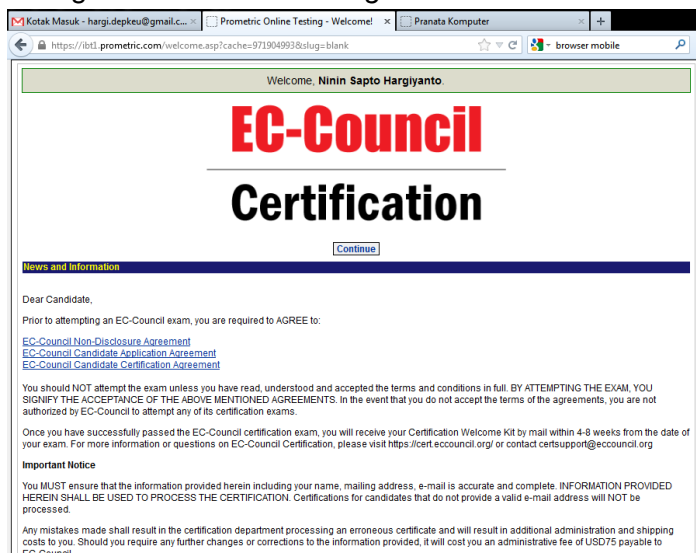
Kotak Masuk - hargi.depkeu@gmail.c... × Prometric Online Testing - Welcome! × Pranata Komputer × +

https://ibt1.prometric.com/welcome.asp?cache=971904993&slug=blank

browser mobile

Welcome, **Ninin Sapto Hargiyanto**.

EC-Council

Certification

Continue

News and Information

Dear Candidate,

Prior to attempting an EC-Council exam, you are required to AGREE to:

EC-Council Non-Disclosure Agreement
EC-Council Candidate Application Agreement
EC-Council Candidate Certification Agreement

You should NOT attempt the exam unless you have read, understood and accepted the terms and conditions in full. BY ATTEMPTING THE EXAM, YOU SIGNIFY THE ACCEPTANCE OF THE ABOVE MENTIONED AGREEMENTS. In the event that you do not accept the terms of the agreements, you are not authorized by EC-Council to attempt any of its certification exams.

Once you have successfully passed the EC-Council certification exam, you will receive your Certification Welcome Kit by mail within 4-8 weeks from the date of your exam. For more information or questions on EC-Council Certification, please visit https://cert.eccouncil.org/ or contact certsupport@eccouncil.org

**Important Notice**

You MUST ensure that the information provided herein including your name, mailing address, e-mail is accurate and complete. INFORMATION PROVIDED HEREIN SHALL BE USED TO PROCESS THE CERTIFICATION. Certifications for candidates that do not provide a valid e-mail address will NOT be processed.

Any mistakes made shall result in the certification department processing an erroneous certificate and will result in additional administration and shipping costs to you. Should you require any further changes or corrections to the information provided, it will cost you an administrative fee of USD75 payable to EC-Council.